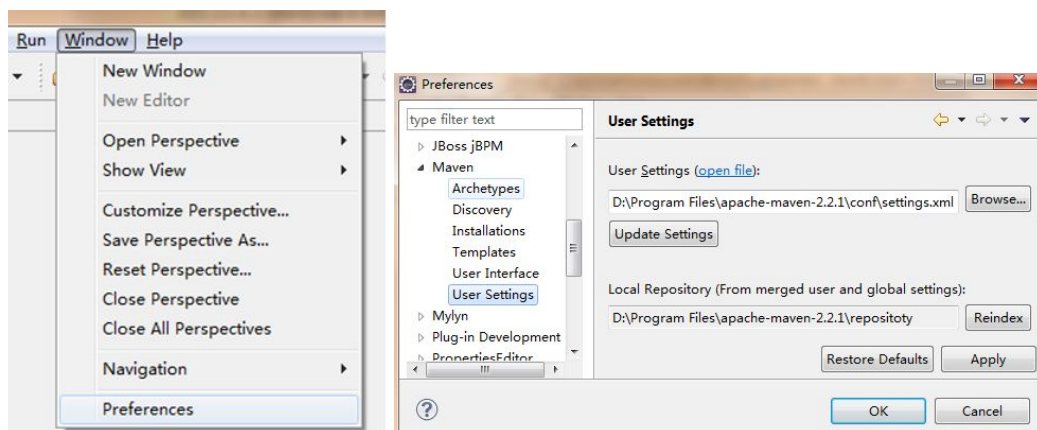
Run Window Help

New Window
New Editor
Open Perspective
Show View
Customize Perspective...
Save Perspective As...
Reset Perspective...
Close Perspective
Close All Perspectives
Navigation
Preferences

Preferences

type filter text

JBoss jBPM
Maven
Archetypes
Discovery
Installations
Templates
User Interface
User Settings
Mylyn
Plug-in Development
PropertiesEditor

User Settings

User Settings (open file):
D:\Program Files\apache-maven-2.2.1\conf\settings.xml
Browse...
Update Settings

Local Repository (From merged user and global settings):
D:\Program Files\apache-maven-2.2.1\repositoty
Reindex

Restore Defaults
Apply

OK
Cancel